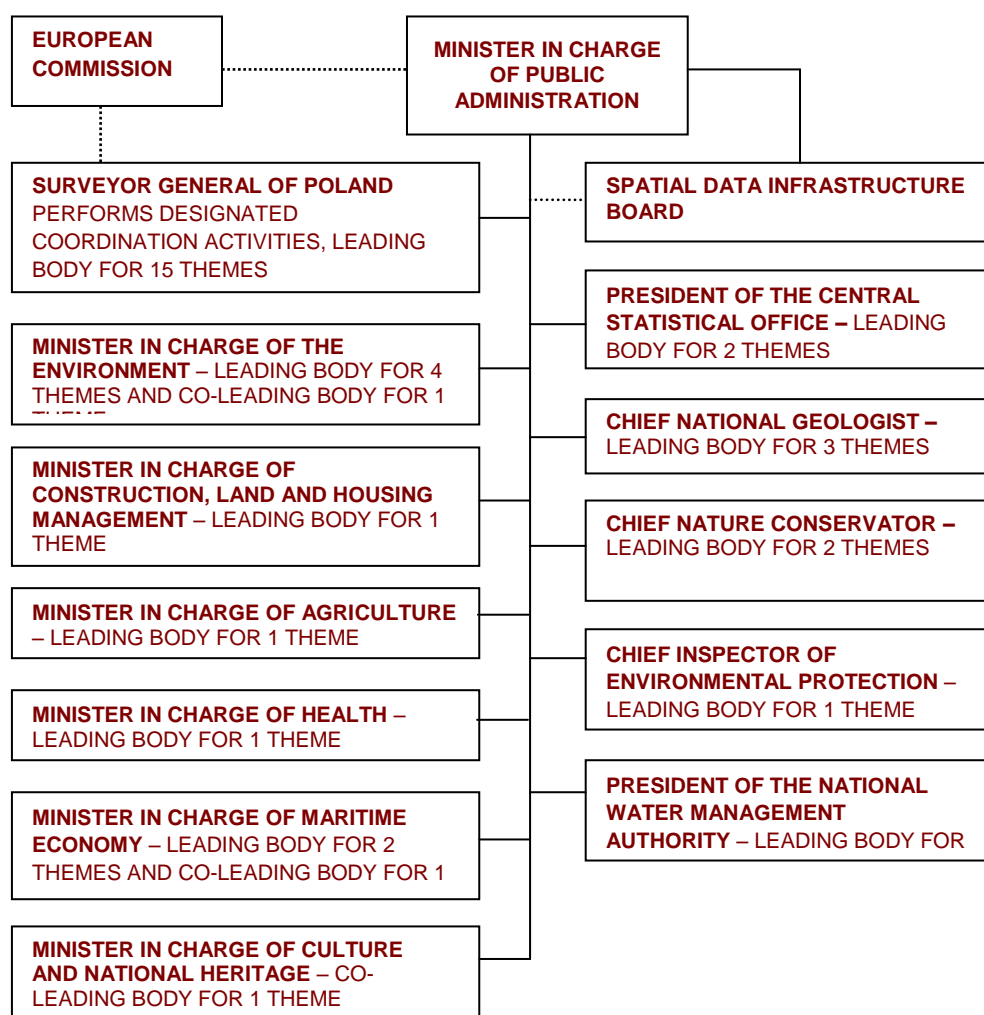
EUROPEAN COMMISSION

MINISTER IN CHARGE OF PUBLIC ADMINISTRATION

SURVEYOR GENERAL OF POLAND PERFORMS DESIGNATED COORDINATION ACTIVITIES, LEADING BODY FOR 15 THEMES

SPATIAL DATA INFRASTRUCTURE BOARD

MINISTER IN CHARGE OF THE ENVIRONMENT – LEADING BODY FOR 4 THEMES AND CO-LEADING BODY FOR 1 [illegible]

PRESIDENT OF THE CENTRAL STATISTICAL OFFICE – LEADING BODY FOR 2 THEMES

CHIEF NATIONAL GEOLOGIST – LEADING BODY FOR 3 THEMES

MINISTER IN CHARGE OF CONSTRUCTION, LAND AND HOUSING MANAGEMENT – LEADING BODY FOR 1 THEME

CHIEF NATURE CONSERVATOR – LEADING BODY FOR 2 THEMES

MINISTER IN CHARGE OF AGRICULTURE – LEADING BODY FOR 1 THEME

CHIEF INSPECTOR OF ENVIRONMENTAL PROTECTION – LEADING BODY FOR 1 THEME

MINISTER IN CHARGE OF HEALTH – LEADING BODY FOR 1 THEME

PRESIDENT OF THE NATIONAL WATER MANAGEMENT AUTHORITY – LEADING BODY FOR

MINISTER IN CHARGE OF MARITIME ECONOMY – LEADING BODY FOR 2 THEMES AND CO-LEADING BODY FOR 1

MINISTER IN CHARGE OF CULTURE AND NATIONAL HERITAGE – CO-LEADING BODY FOR 1 THEME